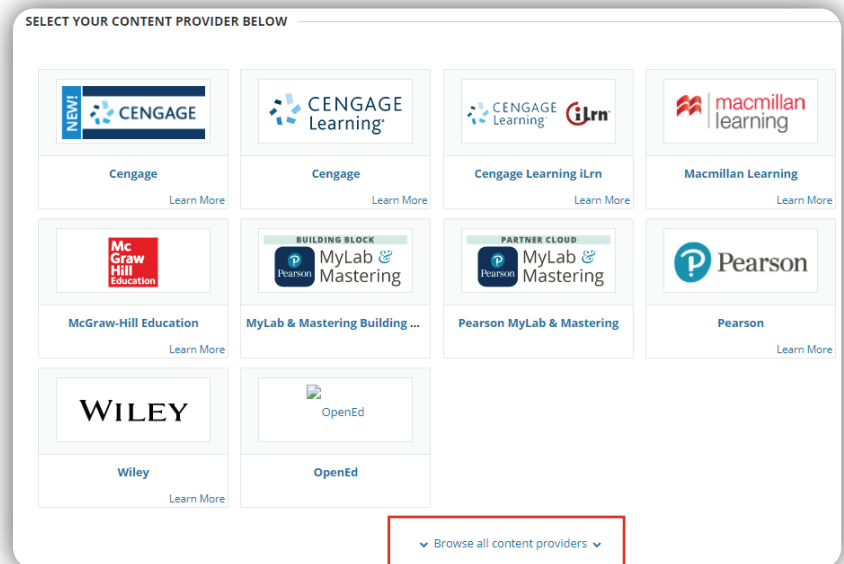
SELECT YOUR CONTENT PROVIDER BELOW

NEW! CENGAGE

Cengage

Learn More

CENGAGE Learning

Cengage

Learn More

CENGAGE Learning iLrn

Cengage Learning iLrn

Learn More

macmillan learning

Macmillan Learning

Learn More

Mc Graw Hill Education

McGraw-Hill Education

Learn More

BUILDING BLOCK

Pearson MyLab & Mastering

MyLab & Mastering Building ...

PARTNER CLOUD

Pearson MyLab & Mastering

Pearson MyLab & Mastering

Pearson

Pearson

Learn More

WILEY

Wiley

Learn More

OpenEd

OpenEd

Browse all content providers